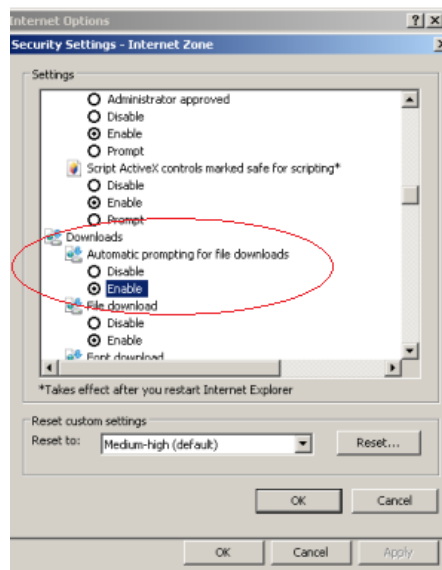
Internet Options
?
X
Security Settings - Internet Zone
X

Settings

Administrator approved
Disable
Enable
Prompt
Script ActiveX controls marked safe for scripting*
Disable
Enable
Prompt
Downloads
Automatic prompting for file downloads
Disable
Enable
File download
Disable
Enable
Font download

*Takes effect after you restart Internet Explorer

Reset custom settings
Reset to:
Medium-high (default)
Reset...

OK
Cancel

OK
Cancel
Apply